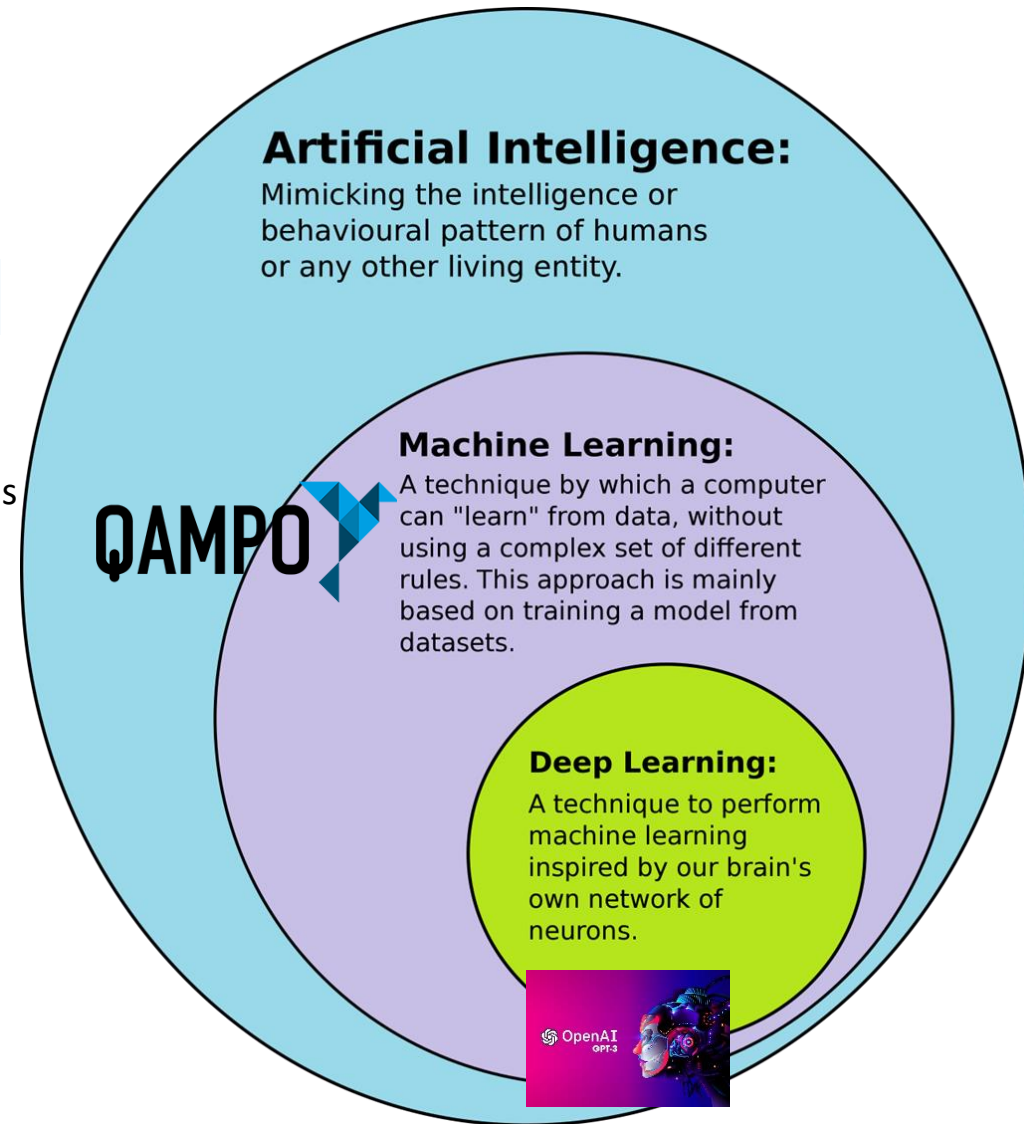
s

Artificial Intelligence:

Mimicking the intelligence or behavioural pattern of humans or any other living entity.

Machine Learning:

A technique by which a computer can "learn" from data, without using a complex set of different rules. This approach is mainly based on training a model from datasets.

QAMPO

Deep Learning:

A technique to perform machine learning inspired by our brain's own network of neurons.

OpenAI GPT-3